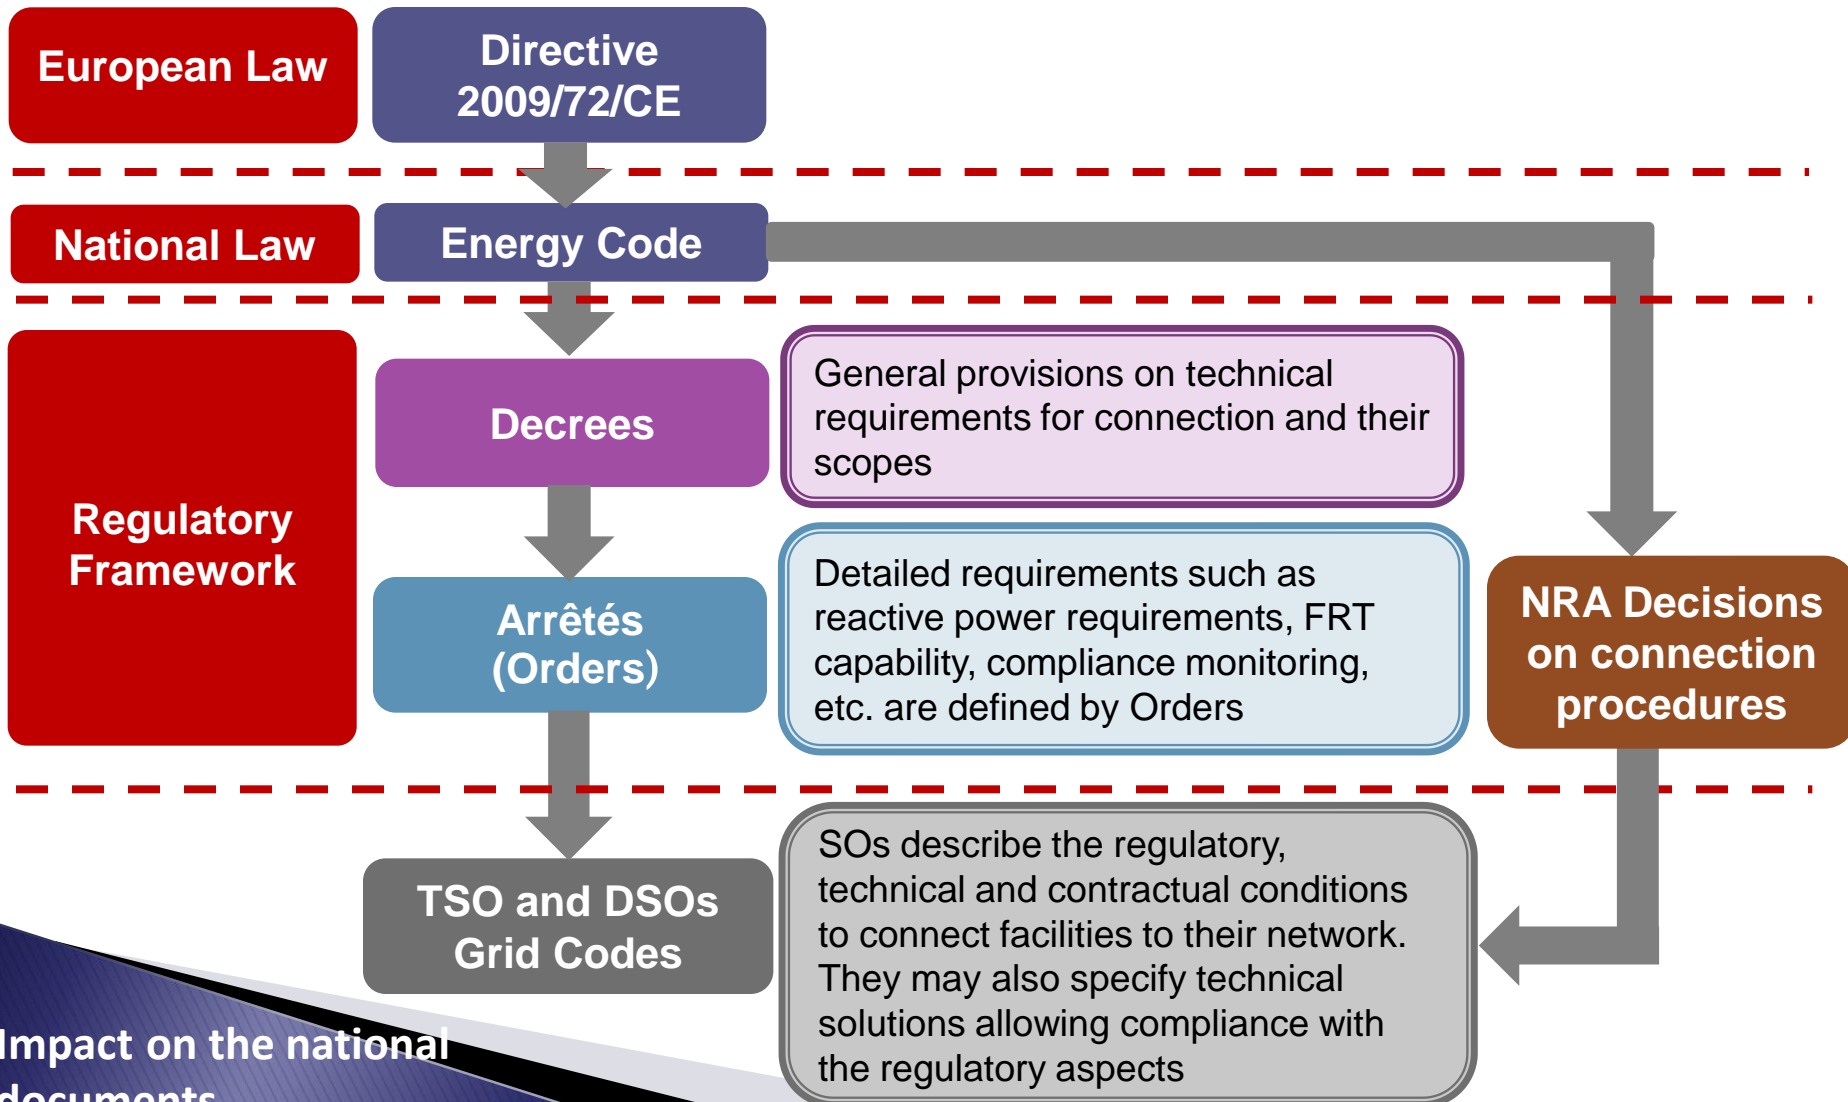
European Law

Directive 2009/72/CE

National Law

Energy Code

Regulatory Framework

Decrees

General provisions on technical requirements for connection and their scopes

Arrêtés (Orders)

Detailed requirements such as reactive power requirements, FRT capability, compliance monitoring, etc. are defined by Orders

NRA Decisions on connection procedures

TSO and DSOs Grid Codes

SOs describe the regulatory, technical and contractual conditions to connect facilities to their network. They may also specify technical solutions allowing compliance with the regulatory aspects

Impact on the national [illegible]